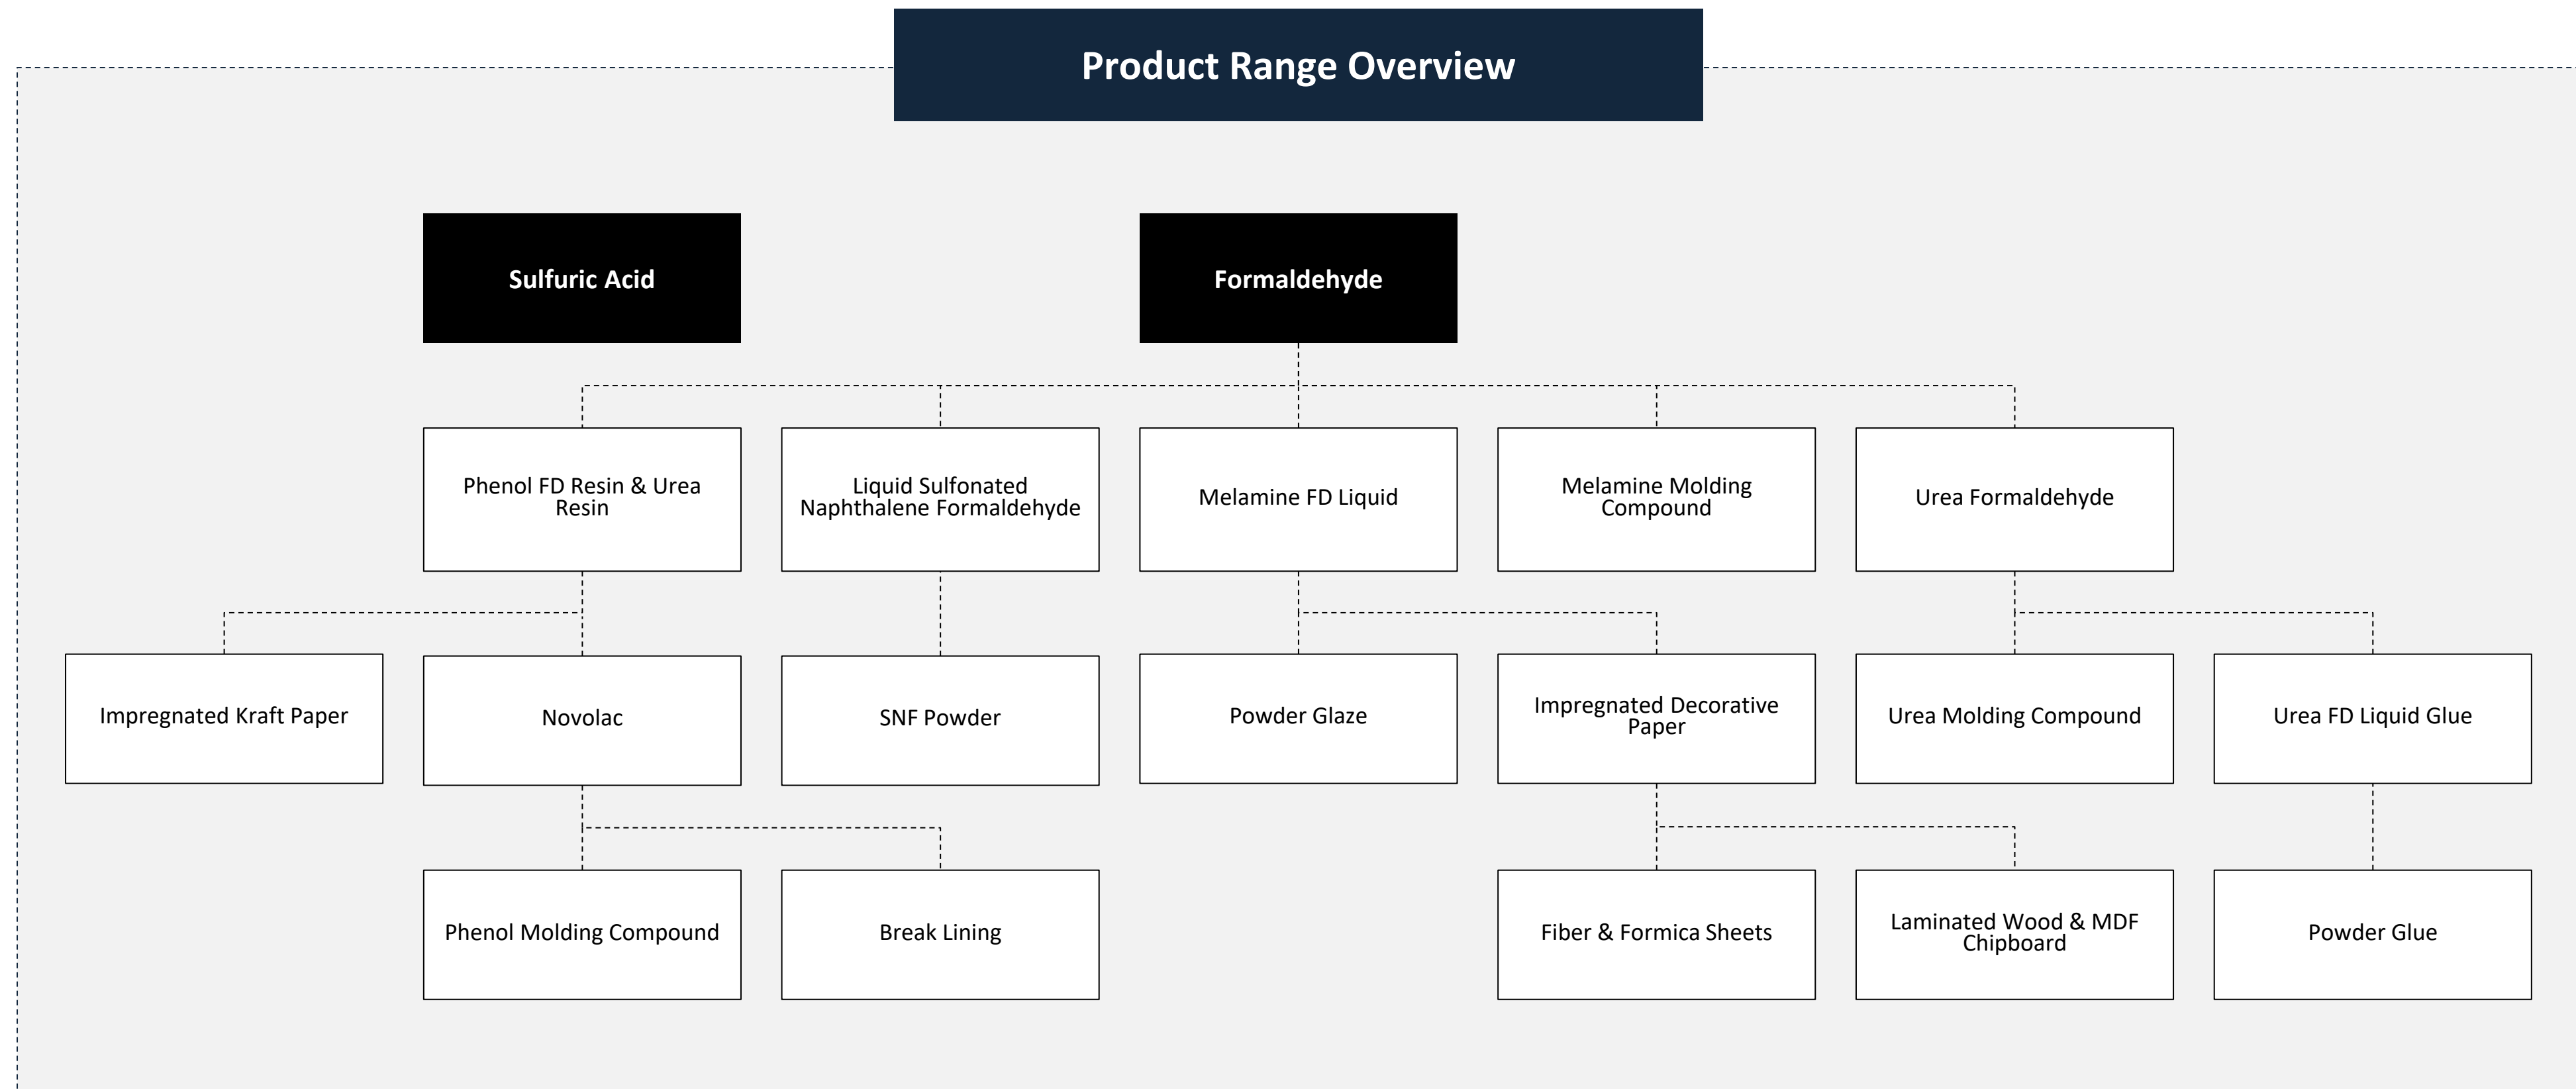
Product Range Overview

Sulfuric Acid

Formaldehyde

Phenol FD Resin & Urea Resin

Liquid Sulfonated Naphthalene Formaldehyde

Melamine FD Liquid

Melamine Molding Compound

Urea Formaldehyde

Impregnated Kraft Paper

Novolac

SNF Powder

Powder Glaze

Impregnated Decorative Paper

Urea Molding Compound

Urea FD Liquid Glue

Phenol Molding Compound

Break Lining

Fiber & Formica Sheets

Laminated Wood & MDF Chipboard

Powder Glue